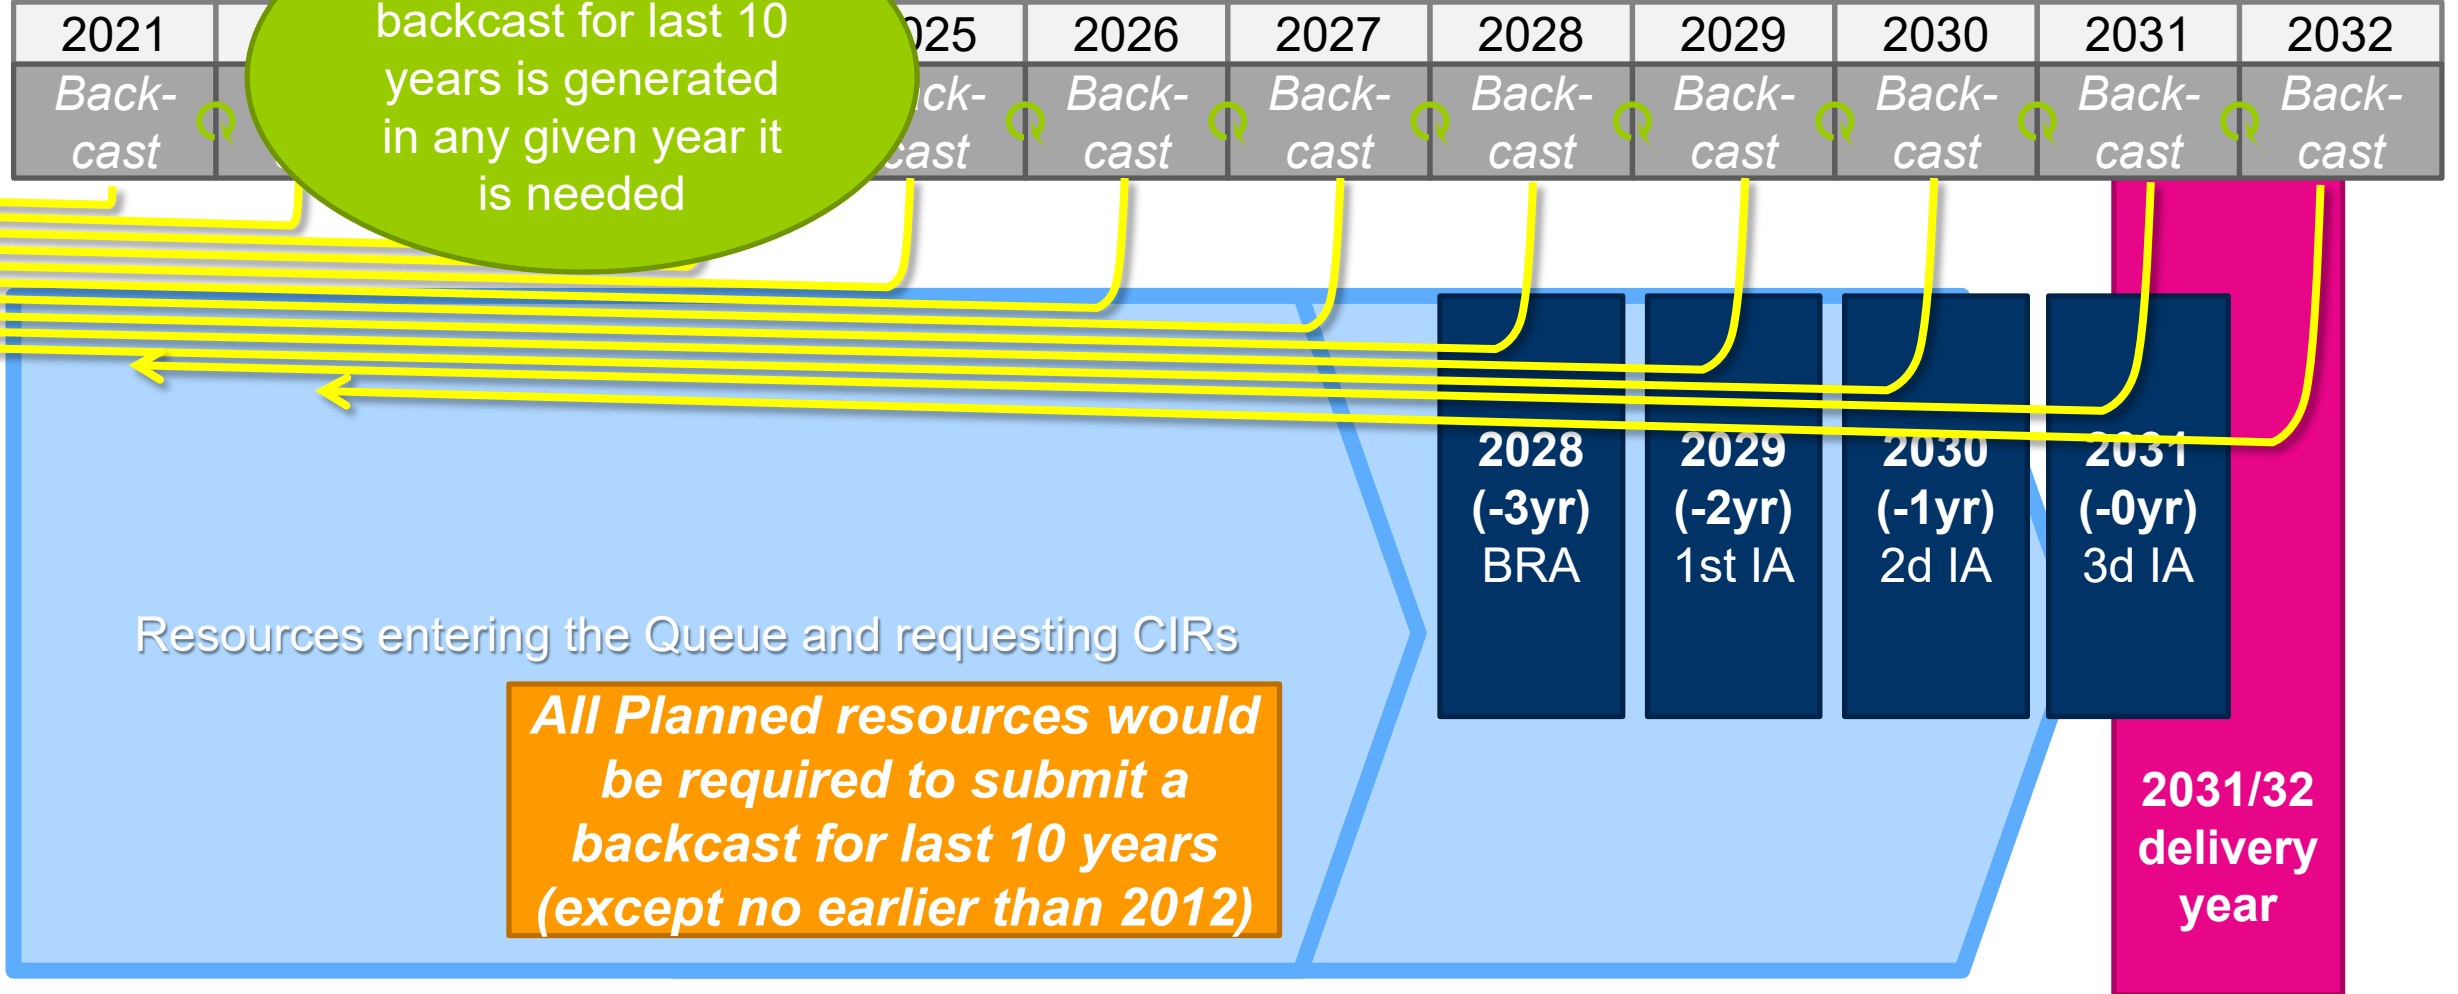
| 2021 | | 025 | 2026 | 2027 | 2028 | 2029 | 2030 | 2031 | 2032 |
|---|---|---|---|---|---|---|---|---|---|
| Back-cast | | ck-cast | Back-cast | Back-cast | Back-cast | Back-cast | Back-cast | Back-cast | Back-cast |

backcast for last 10 years is generated in any given year it is needed

2028 (-3yr) BRA

2029 (-2yr) 1st IA

2030 (-1yr) 2d IA

2031 (-0yr) 3d IA

Resources entering the Queue and requesting CIRs

All Planned resources would be required to submit a backcast for last 10 years (except no earlier than 2012)

2031/32 delivery year